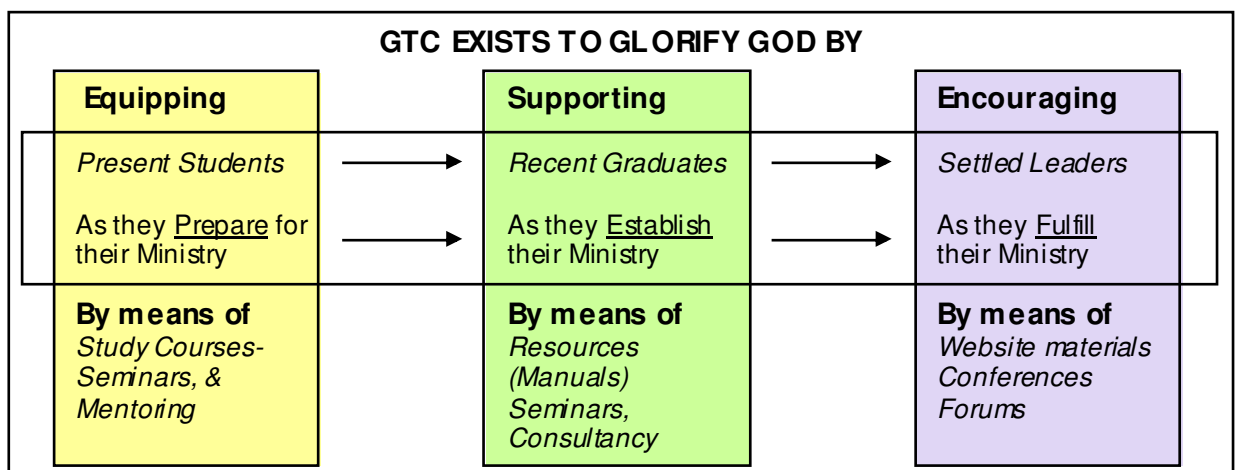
GTC EXISTS TO GLORIFY GOD BY

Equipping

Present Students

As they Prepare for their Ministry

By means of
Study Courses-
Seminars, &
Mentoring

Supporting

Recent Graduates

As they Establish their Ministry

By means of
Resources
(Manuals)
Seminars,
Consultancy

Encouraging

Settled Leaders

As they Fulfill their Ministry

By means of
Website materials
Conferences
Forums